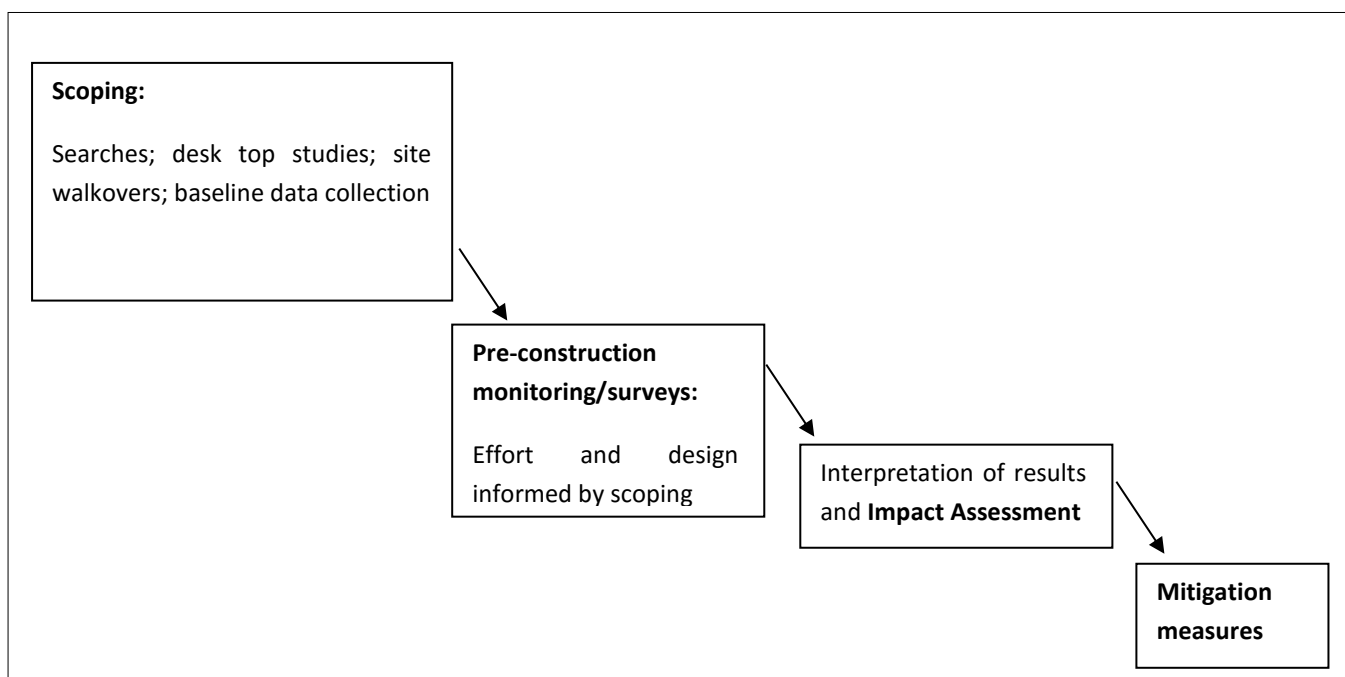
Scoping:

Searches; desk top studies; site walkovers; baseline data collection

Pre-construction monitoring/surveys:

Effort and design informed by scoping

Interpretation of results and Impact Assessment

Mitigation measures